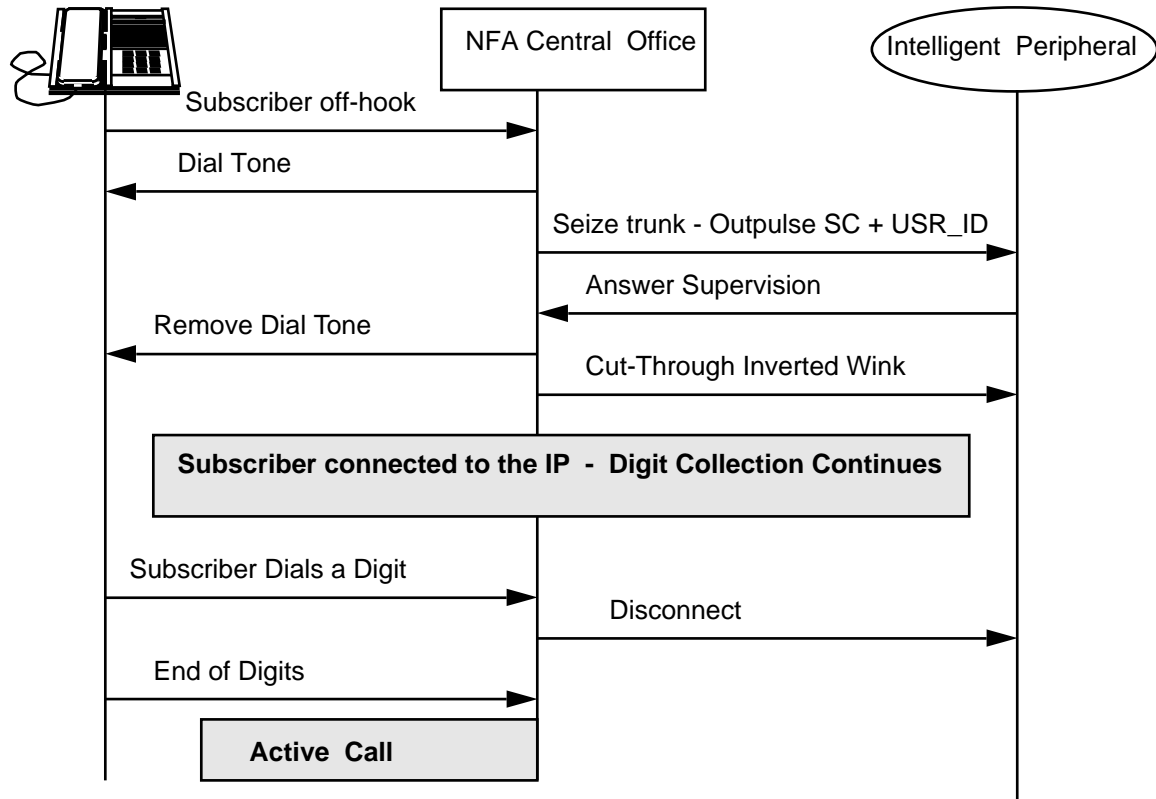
NFA Central Office

Intelligent Peripheral

Subscriber off-hook

Dial Tone

Seize trunk - Outpulse SC + USR_ID

Answer Supervision

Remove Dial Tone

Cut-Through Inverted Wink

Subscriber connected to the IP - Digit Collection Continues

Subscriber Dials a Digit

Disconnect

End of Digits

Active Call